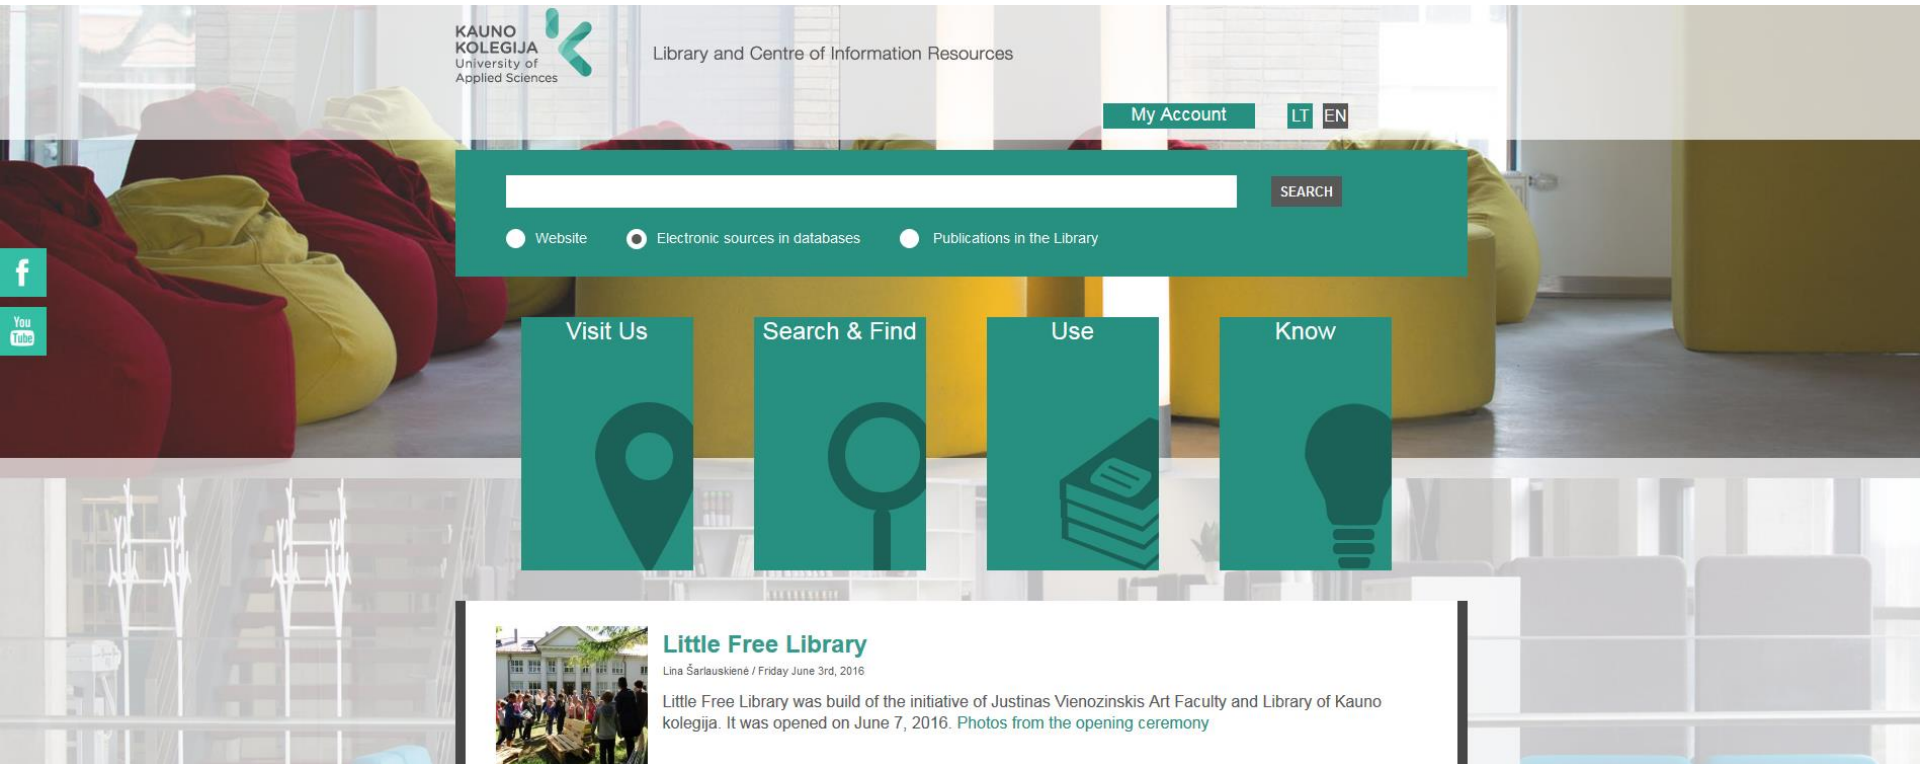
KAUNO KOLEGIJA University of Applied Sciences

Library and Centre of Information Resources

My Account

LT EN

SEARCH

Website

Electronic sources in databases

Publications in the Library

f

You Tube

Visit Us

Search & Find

Use

Know

Little Free Library

Lina Šarlauskienė / Friday June 3rd, 2016

Little Free Library was build of the initiative of Justinas Vienozinskis Art Faculty and Library of Kauno kolegija. It was opened on June 7, 2016. Photos from the opening ceremony